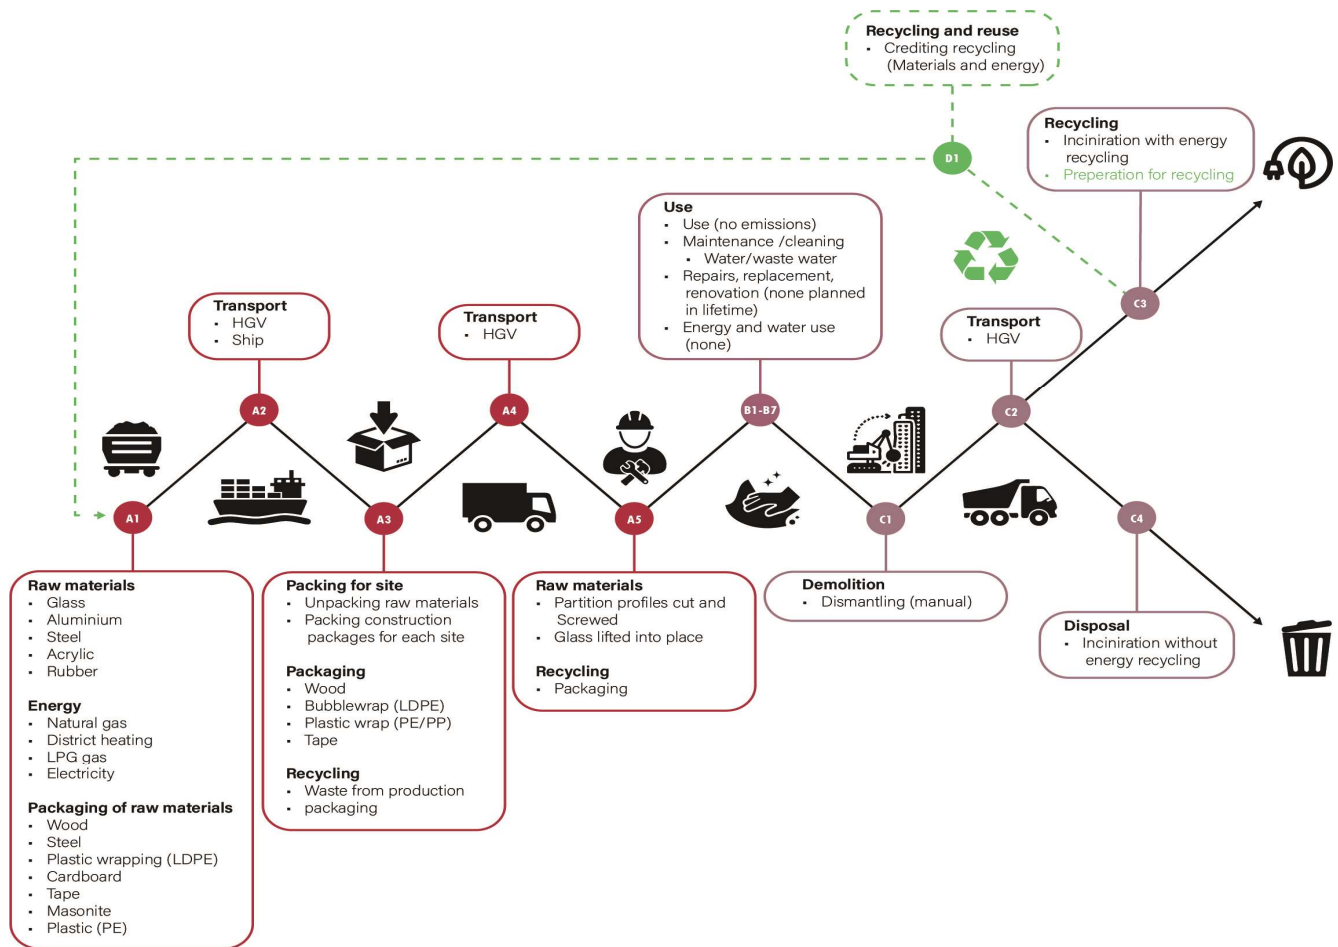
Recycling and reuse
- Crediting recycling (Materials and energy)

D1

Recycling
- Incinirition with energy recycling
- Preperation for recycling

Use
- Use (no emissions)
- Maintenance /cleaning
  - Water/waste water
- Repairs, replacement, renovation (none planned in lifetime)
- Energy and water use (none)

Transport
- HGV
- Ship

Transport
- HGV

Transport
- HGV

C3

A2

A4

B1-B7

C2

A1

A3

A5

C1

C4

Raw materials
- Glass
- Aluminium
- Steel
- Acrylic
- Rubber

Energy
- Natural gas
- District heating
- LPG gas
- Electricity

Packaging of raw materials
- Wood
- Steel
- Plastic wrapping (LDPE)
- Cardboard
- Tape
- Masonite
- Plastic (PE)

Packing for site
- Unpacking raw materials
- Packing construction packages for each site

Packaging
- Wood
- Bubblewrap (LDPE)
- Plastic wrap (PE/PP)
- Tape

Recycling
- Waste from production
- packaging

Raw materials
- Partition profiles cut and Screwed
- Glass lifted into place

Recycling
- Packaging

Demolition
- Dismantling (manual)

Disposal
- Incinirition without energy recycling